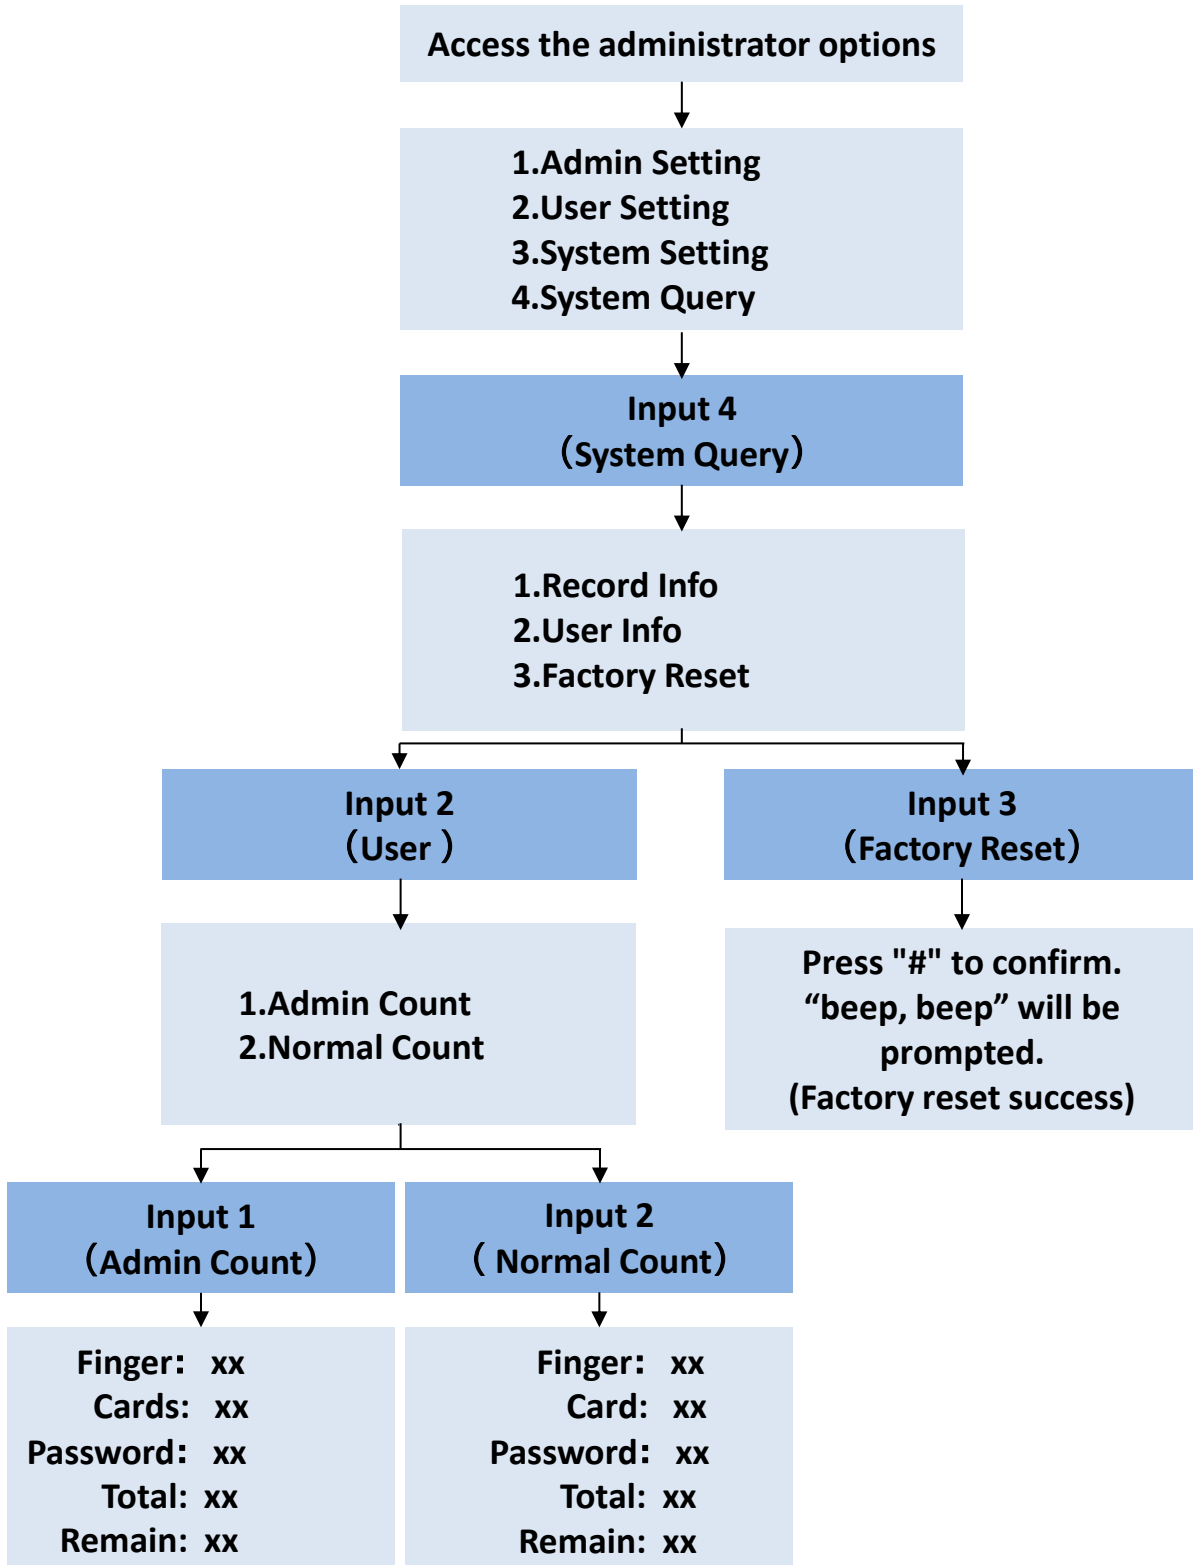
Access the administrator options

1.Admin Setting
2.User Setting
3.System Setting
4.System Query

Input 4
（System Query）

1.Record Info
2.User Info
3.Factory Reset

Input 2
（User ）

Input 3
（Factory Reset）

1.Admin Count
2.Normal Count

Press "#" to confirm. “beep, beep” will be prompted.
(Factory reset success)

Input 1
（Admin Count）

Input 2
（ Normal Count）

Finger: xx
Cards: xx
Password: xx
Total: xx
Remain: xx

Finger: xx
Card: xx
Password: xx
Total: xx
Remain: xx